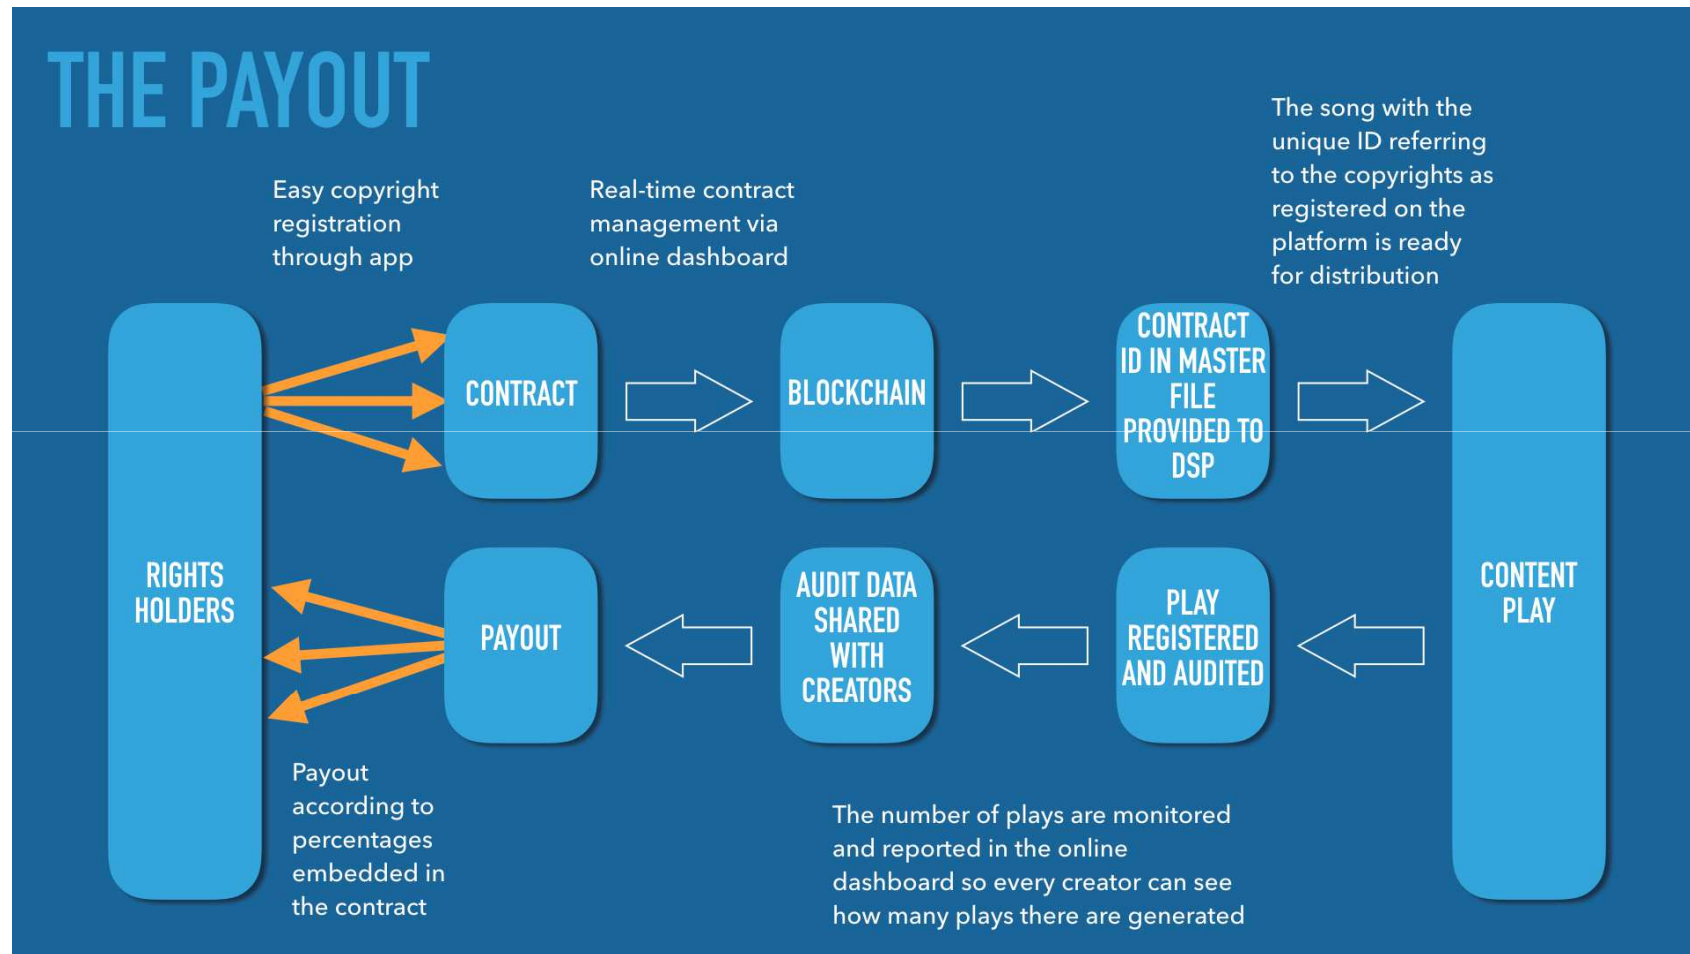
THE PAYOUT

Easy copyright registration through app

Real-time contract management via online dashboard

The song with the unique ID referring to the copyrights as registered on the platform is ready for distribution

RIGHTS HOLDERS

CONTRACT

BLOCKCHAIN

CONTRACT ID IN MASTER FILE PROVIDED TO DSP

CONTENT PLAY

PLAY REGISTERED AND AUDITED

AUDIT DATA SHARED WITH CREATORS

PAYOUT

Payout according to percentages embedded in the contract

The number of plays are monitored and reported in the online dashboard so every creator can see how many plays there are generated